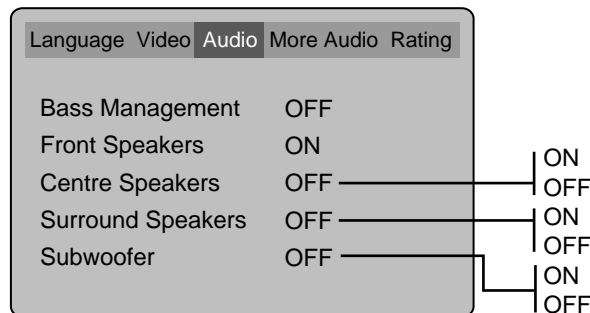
Language Video Audio More Audio Rating

| | |
|---|---|
| Bass Management | OFF |
| Front Speakers | ON |
| Centre Speakers | OFF |
| Surround Speakers | OFF |
| Subwoofer | OFF |

ON
OFF
ON
OFF
ON
OFF